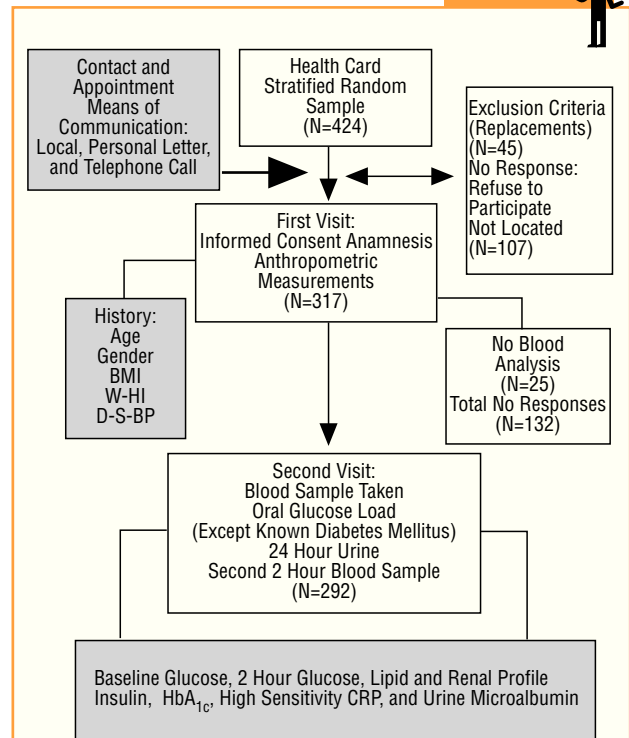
Contact and Appointment Means of Communication: Local, Personal Letter, and Telephone Call

Health Card Stratified Random Sample (N=424)

Exclusion Criteria (Replacements) (N=45) No Response: Refuse to Participate Not Located (N=107)

First Visit: Informed Consent Anamnesis Anthropometric Measurements (N=317)

History: Age Gender BMI W-HI D-S-BP

No Blood Analysis (N=25) Total No Responses (N=132)

Second Visit: Blood Sample Taken Oral Glucose Load (Except Known Diabetes Mellitus) 24 Hour Urine Second 2 Hour Blood Sample (N=292)

Baseline Glucose, 2 Hour Glucose, Lipid and Renal Profile Insulin, $HbA_{1c}$, High Sensitivity CRP, and Urine Microalbumin